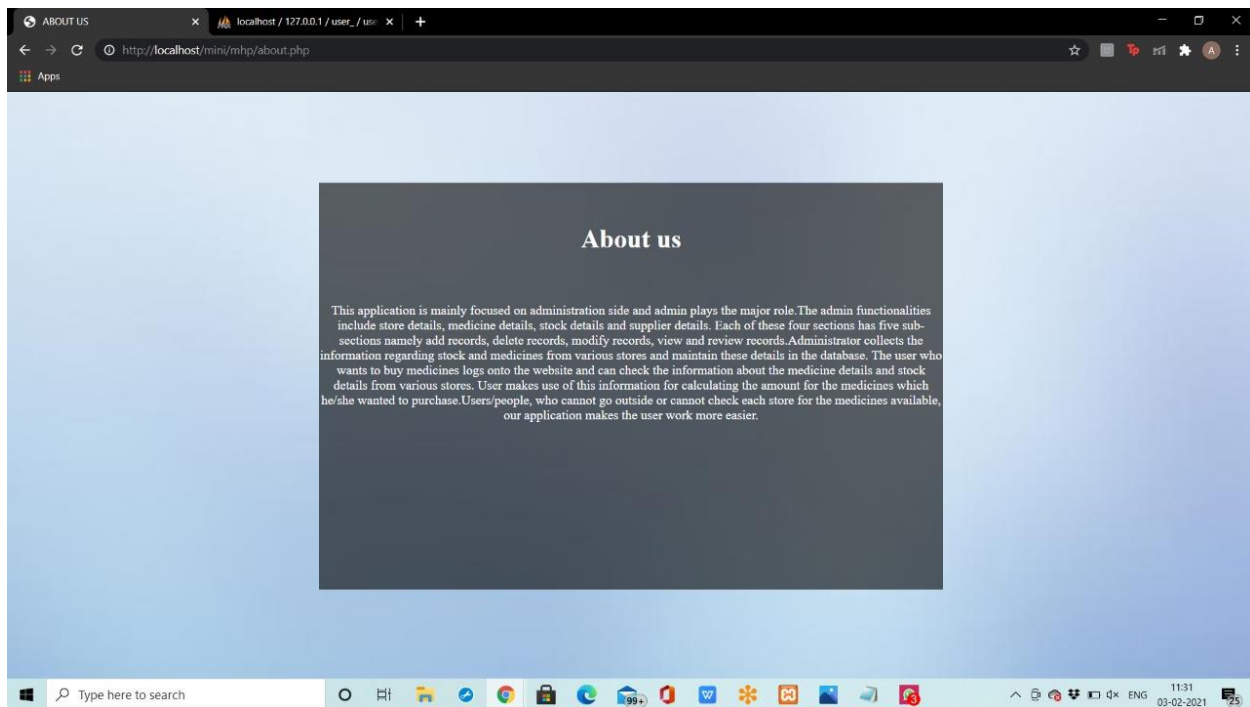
ABOUT US
localhost / 127.0.0.1 / user_ / use
http://localhost/mini/mhp/about.php
Apps

About us

This application is mainly focused on administration side and admin plays the major role.The admin functionalities include store details, medicine details, stock details and supplier details. Each of these four sections has five subsections namely add records, delete records, modify records, view and review records.Administrator collects the information regarding stock and medicines from various stores and maintain these details in the database. The user who wants to buy medicines logs onto the website and can check the information about the medicine details and stock details from various stores. User makes use of this information for calculating the amount for the medicines which he/she wanted to purchase.Users/people, who cannot go outside or cannot check each store for the medicines available, our application makes the user work more easier.

Type here to search
99+
ENG
11:31
03-02-2021
25